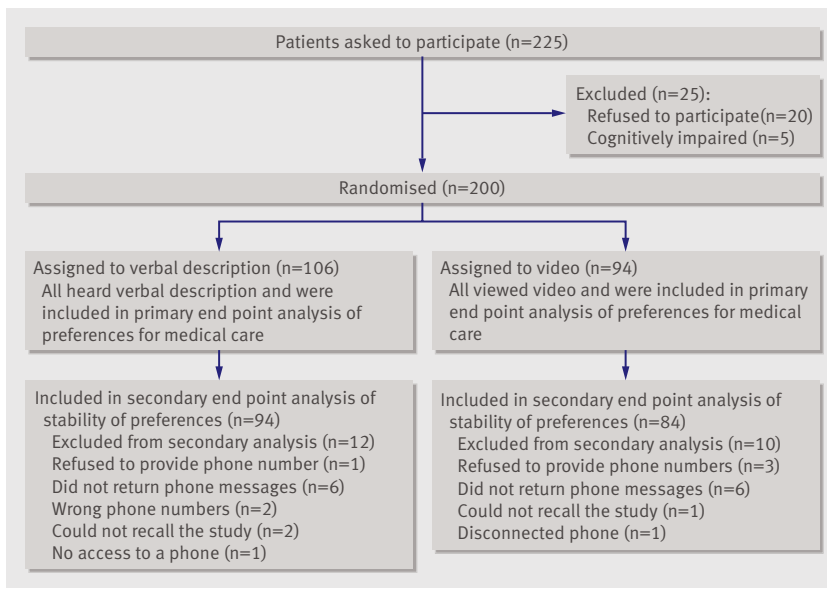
Patients asked to participate (n=225)

Excluded (n=25):
Refused to participate(n=20)
Cognitively impaired (n=5)

Randomised (n=200)

Assigned to verbal description (n=106)
All heard verbal description and were included in primary end point analysis of preferences for medical care

Included in secondary end point analysis of stability of preferences (n=94)
Excluded from secondary analysis (n=12)
Refused to provide phone number (n=1)
Did not return phone messages (n=6)
Wrong phone numbers (n=2)
Could not recall the study (n=2)
No access to a phone (n=1)

Assigned to video (n=94)
All viewed video and were included in primary end point analysis of preferences for medical care

Included in secondary end point analysis of stability of preferences (n=84)
Excluded from secondary analysis (n=10)
Refused to provide phone numbers (n=3)
Did not return phone messages (n=6)
Could not recall the study (n=1)
Disconnected phone (n=1)